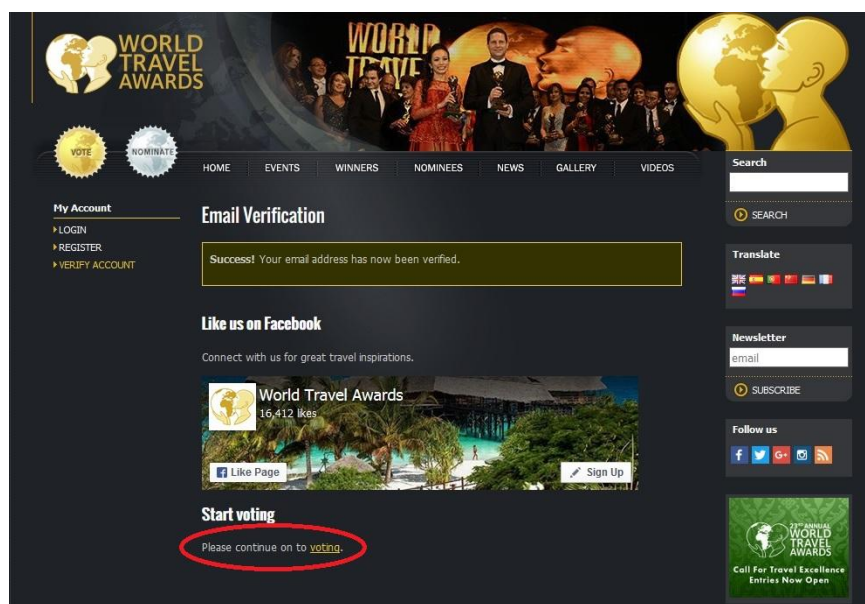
WORLD TRAVEL AWARDS

WORLD TRAVEL

VOTE

NOMINATE

HOME EVENTS WINNERS NOMINEES NEWS GALLERY VIDEOS

Search

SEARCH

My Account

LOGIN

REGISTER

VERIFY ACCOUNT

Email Verification

**Success!** Your email address has now been verified.

Translate

Like us on Facebook

Connect with us for great travel inspirations.

Newsletter

email

SUBSCRIBE

World Travel Awards

16,412 likes

Like Page

Sign Up

Follow us

Start voting

Please continue on to voting.

21st ANNUAL WORLD TRAVEL AWARDS

Call For Travel Excellence Entries Now Open